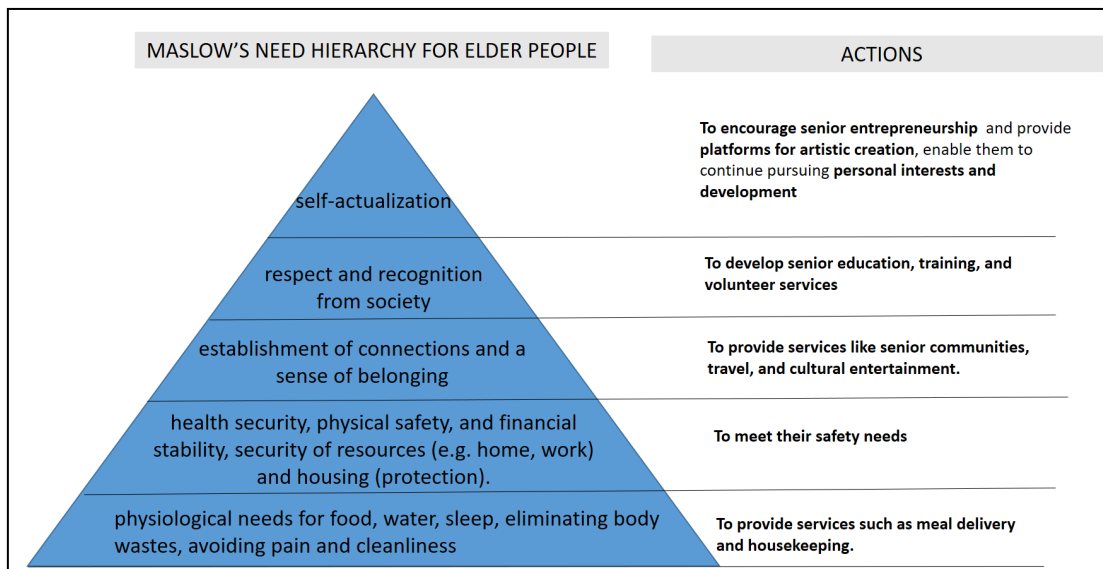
MASLOW'S NEED HIERARCHY FOR ELDER PEOPLE

ACTIONS

self-actualization

To encourage senior entrepreneurship and provide platforms for artistic creation, enable them to continue pursuing personal interests and development

respect and recognition from society

To develop senior education, training, and volunteer services

establishment of connections and a sense of belonging

To provide services like senior communities, travel, and cultural entertainment.

health security, physical safety, and financial stability, security of resources (e.g. home, work) and housing (protection).

To meet their safety needs

physiological needs for food, water, sleep, eliminating body wastes, avoiding pain and cleanliness

To provide services such as meal delivery and housekeeping.